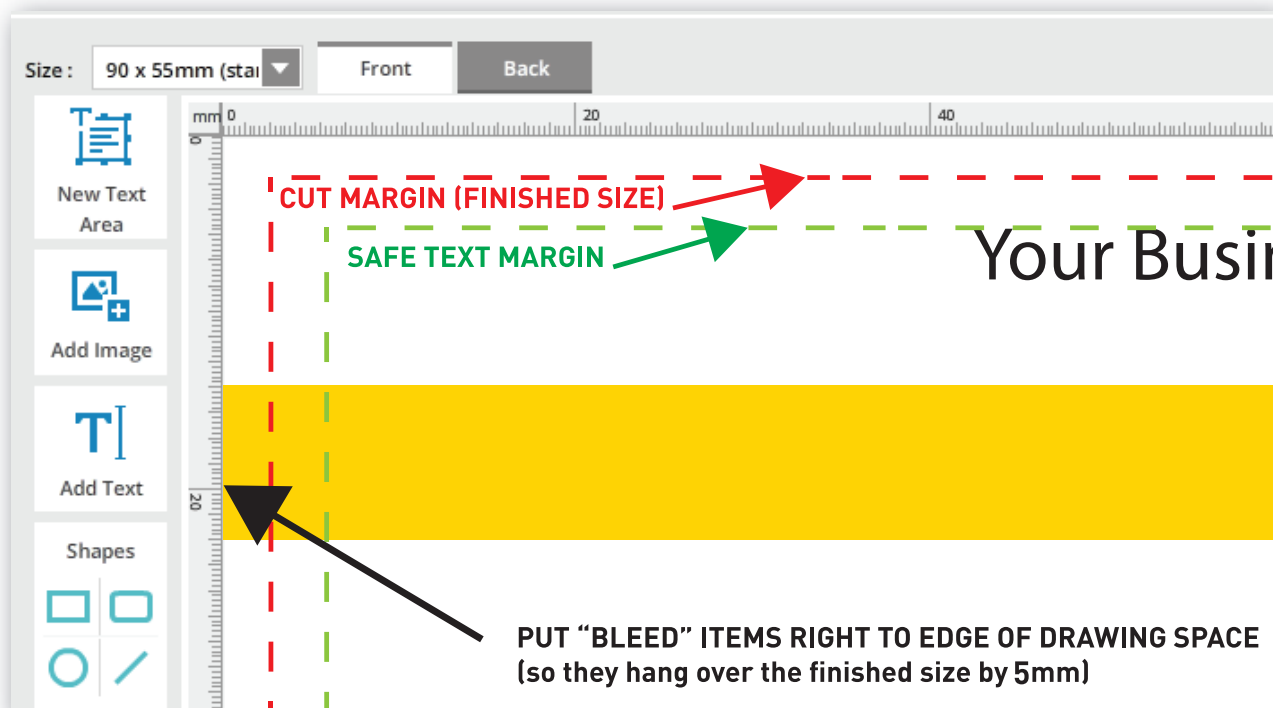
Size : 90 x 55mm (sta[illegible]

Front

Back

mm 0

20

40

0

20

New Text Area

Add Image

Add Text

Shapes

CUT MARGIN (FINISHED SIZE)

SAFE TEXT MARGIN

Your Busi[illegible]

PUT "BLEED" ITEMS RIGHT TO EDGE OF DRAWING SPACE (so they hang over the finished size by 5mm)